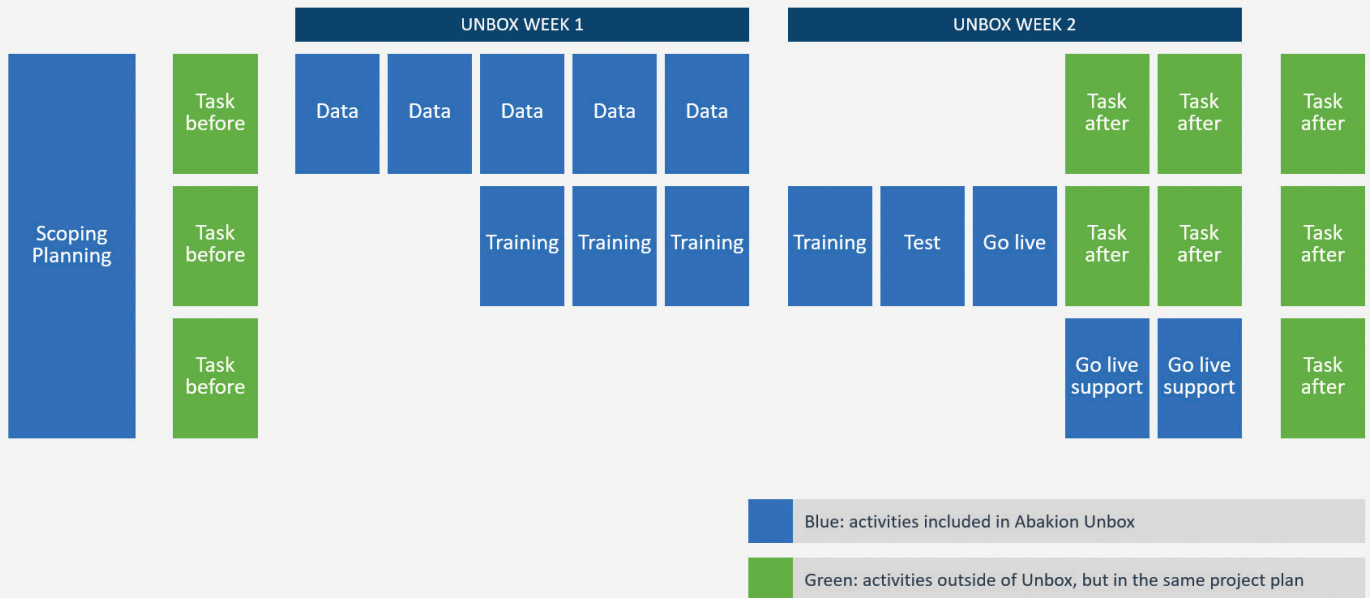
UNBOX WEEK 1

UNBOX WEEK 2

Scoping Planning

Task before

Task before

Task before

Data

Data

Data

Data

Data

Training

Training

Training

Training

Test

Go live

Task after

Task after

Task after

Task after

Task after

Task after

Go live support

Go live support

Task after

Blue: activities included in Abakion Unbox

Green: activities outside of Unbox, but in the same project plan